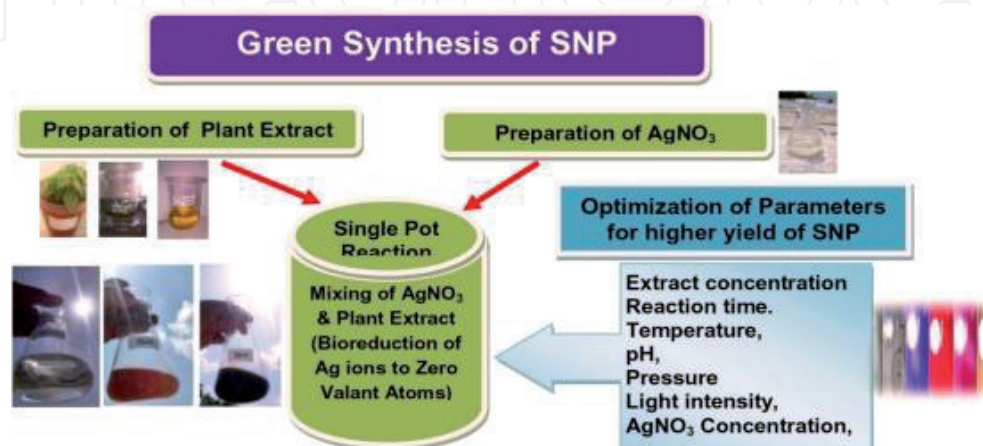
Green Synthesis of SNP

Preparation of Plant Extract

Preparation of $AgNO_3$

Single Pot Reaction

Mixing of $AgNO_3$ & Plant Extract (Bioreduction of Ag ions to Zero Valant Atoms)

Optimization of Parameters for higher yield of SNP

Extract concentration
Reaction time.
Temperature,
pH,
Pressure
Light intensity,
$AgNO_3$ Concentration,